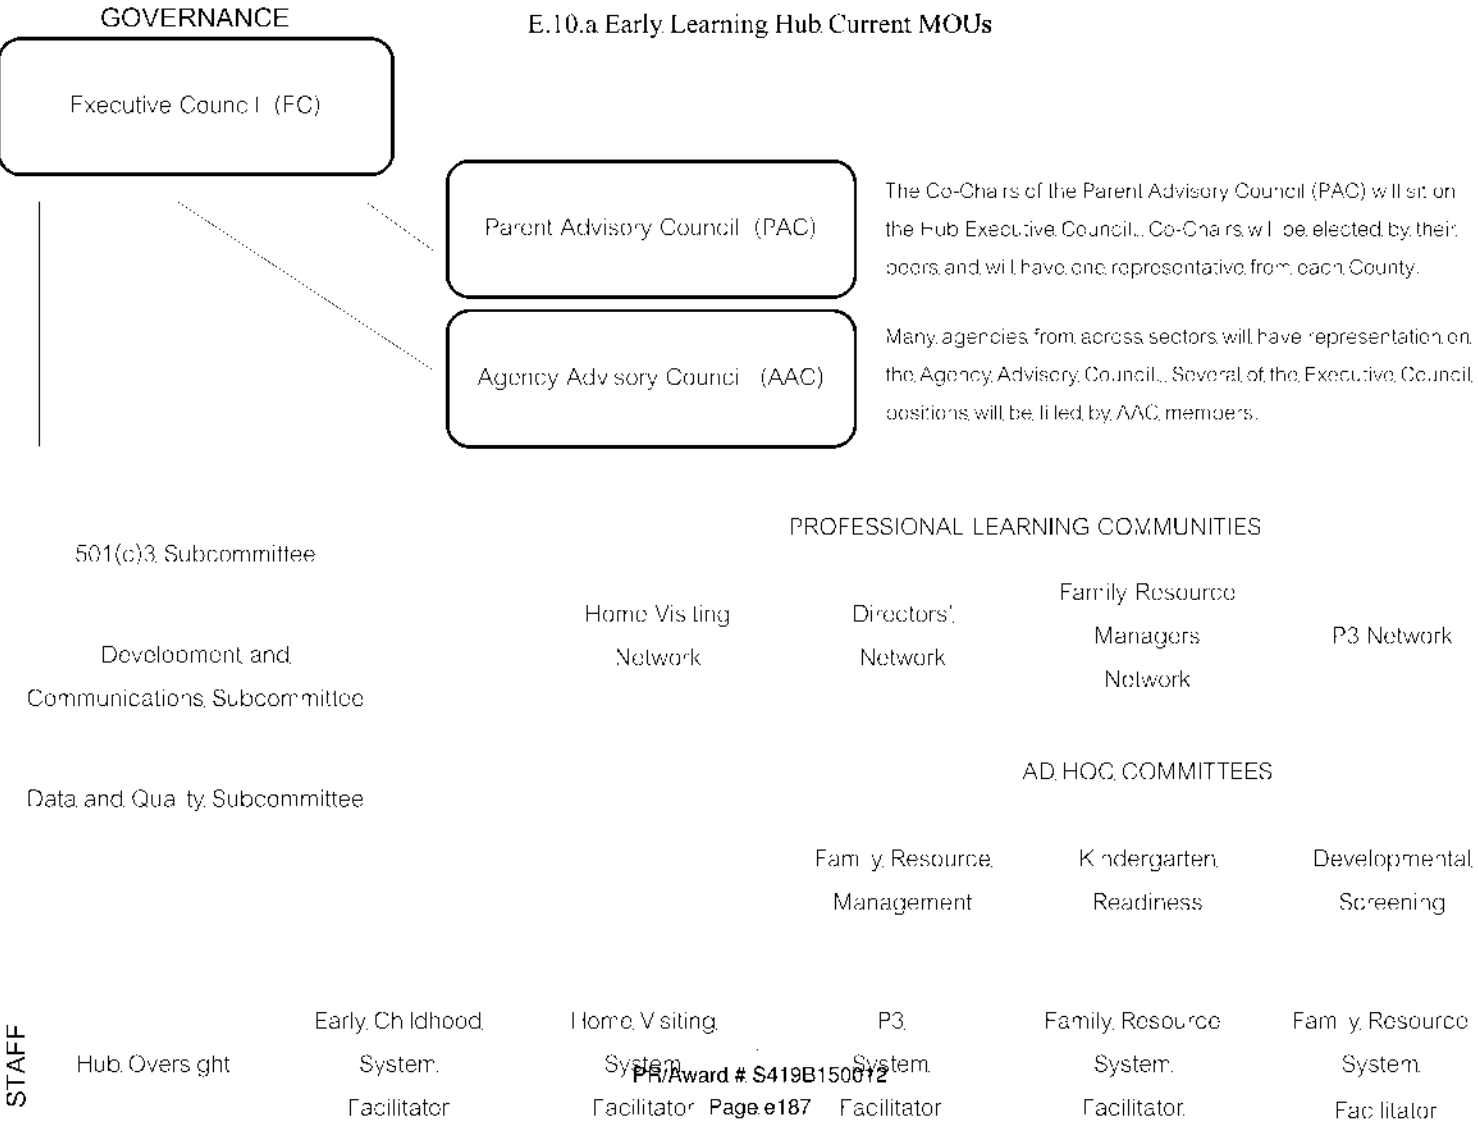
GOVERNANCE

E.10.a Early Learning Hub Current MOUs

Fxecutive Counc l (FC)

Parent Advisory Council (PAC)

The Co-Cha rs of the Parent Advisory Council (PAC) w ll sit on the Hub Executive Council. Co-Cha rs w l be elected by their peers and wi l have one representative from each County.

Agency Adv sory Counci (AAC)

Many agencies from across sectors will have representation on the Agency Advisory Council. Several of the Executive Council positions will be filed by AAC memoers.

501(c)3 Subcommittee

Develooment and Communications Subcommittee

Data and Qua ty Subcommittee

PROFESSIONAL LEARNING COMMUNITIES

Home Vis ting Network

Directors' Network

Family Resource Managers Network

P3 Network

AD HOC COMMITTEES

Fam y Resource Management

K ndergarten Readiness

Developmental Screening

STAFF

Hub Overs ght

Early Ch ldhood System Facilitator

Home V siting System Facilitator

P3 System Facilitator

Family Resource System Facilitator

Fam y Resource System Fac litator

PR/Award # S419B150012

Page e187